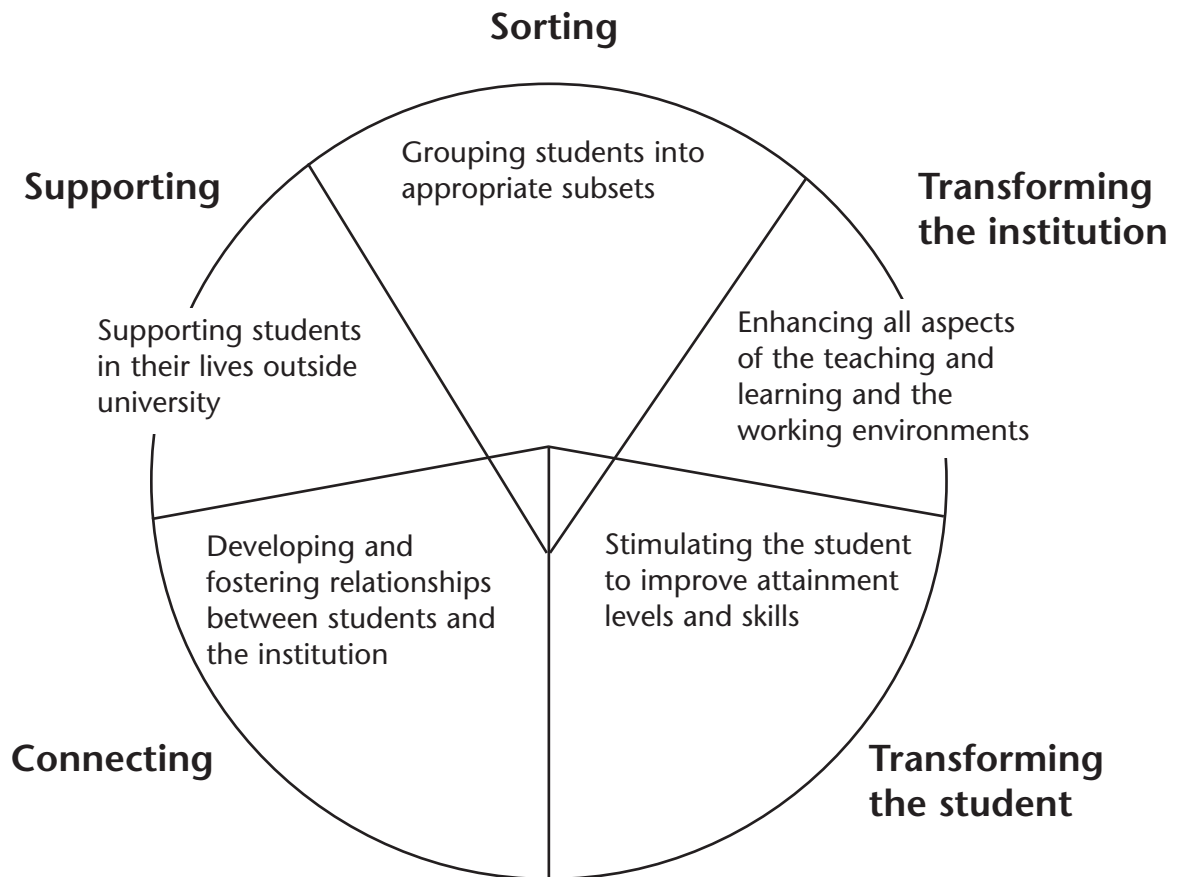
Sorting

Grouping students into appropriate subsets

Supporting

Transforming the institution

Supporting students in their lives outside university

Enhancing all aspects of the teaching and learning and the working environments

Developing and fostering relationships between students and the institution

Stimulating the student to improve attainment levels and skills

Connecting

Transforming the student